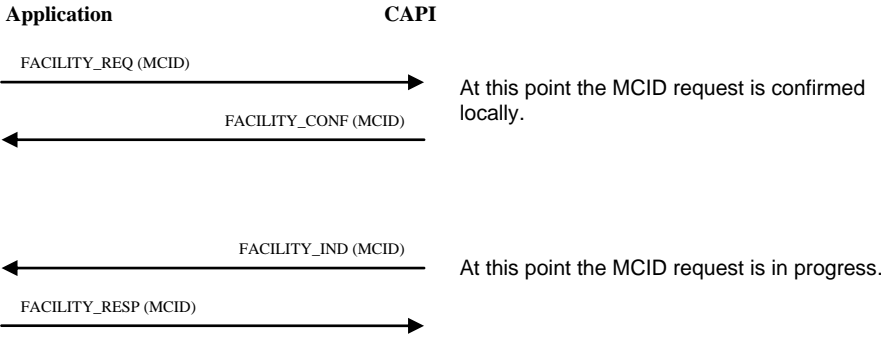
Application

CAPI

FACILITY_REQ (MCID)

At this point the MCID request is confirmed locally.

FACILITY_CONF (MCID)

FACILITY_IND (MCID)

At this point the MCID request is in progress.

FACILITY_RESP (MCID)